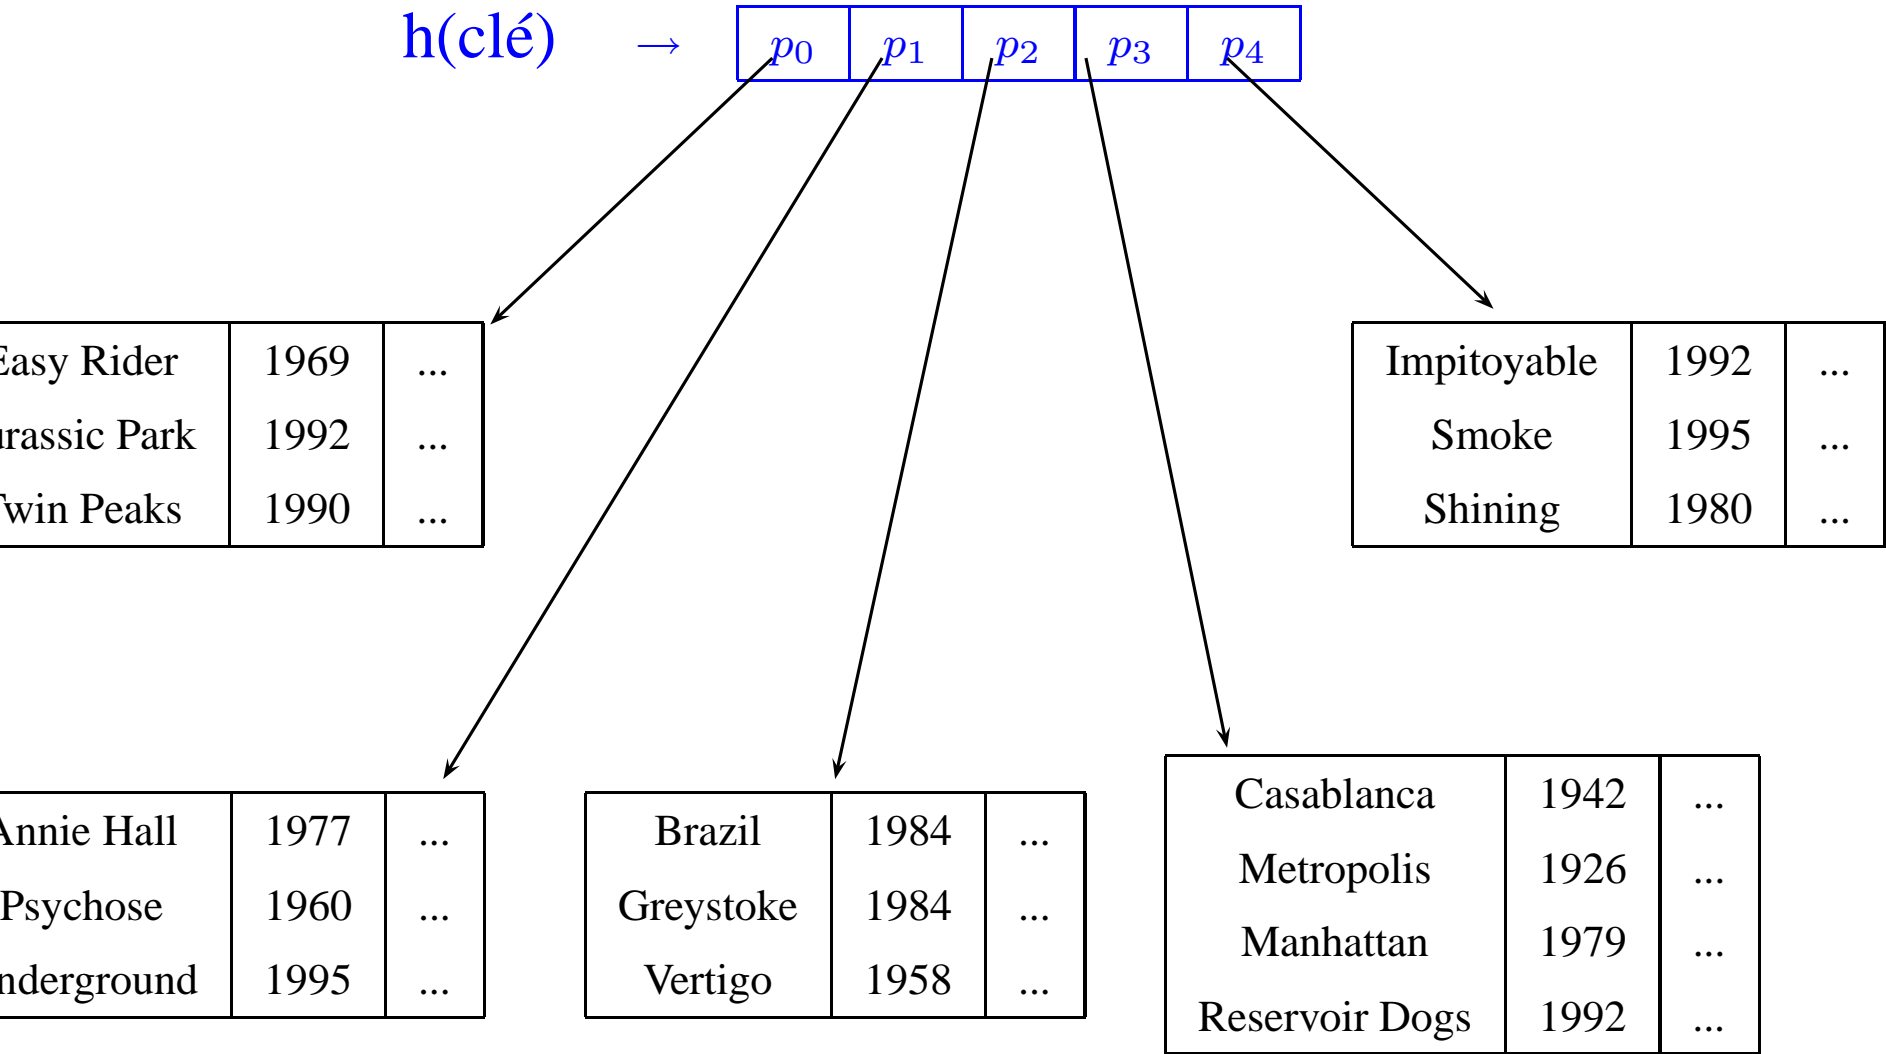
h(clé) $\rightarrow$

| $p_0$ | $p_1$ | $p_2$ | $p_3$ | $p_4$ |
|---|---|---|---|---|

| Easy Rider | 1969 | ... |
|---|---|---|
| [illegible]rassic Park | 1992 | ... |
| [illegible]win Peaks | 1990 | ... |

| Impitoyable | 1992 | ... |
|---|---|---|
| Smoke | 1995 | ... |
| Shining | 1980 | ... |

| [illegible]nnie Hall | 1977 | ... |
|---|---|---|
| Psychose | 1960 | ... |
| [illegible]nderground | 1995 | ... |

| Brazil | 1984 | ... |
|---|---|---|
| Greystoke | 1984 | ... |
| Vertigo | 1958 | ... |

| Casablanca | 1942 | ... |
|---|---|---|
| Metropolis | 1926 | ... |
| Manhattan | 1979 | ... |
| Reservoir Dogs | 1992 | ... |